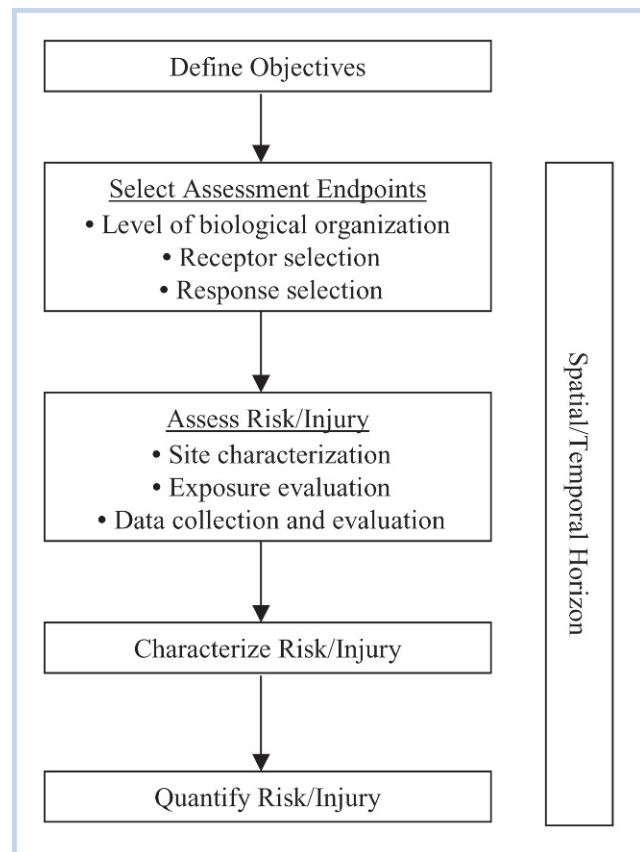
Define Objectives

Select Assessment Endpoints
• Level of biological organization
• Receptor selection
• Response selection

Assess Risk/Injury
• Site characterization
• Exposure evaluation
• Data collection and evaluation

Characterize Risk/Injury

Quantify Risk/Injury

Spatial/Temporal Horizon